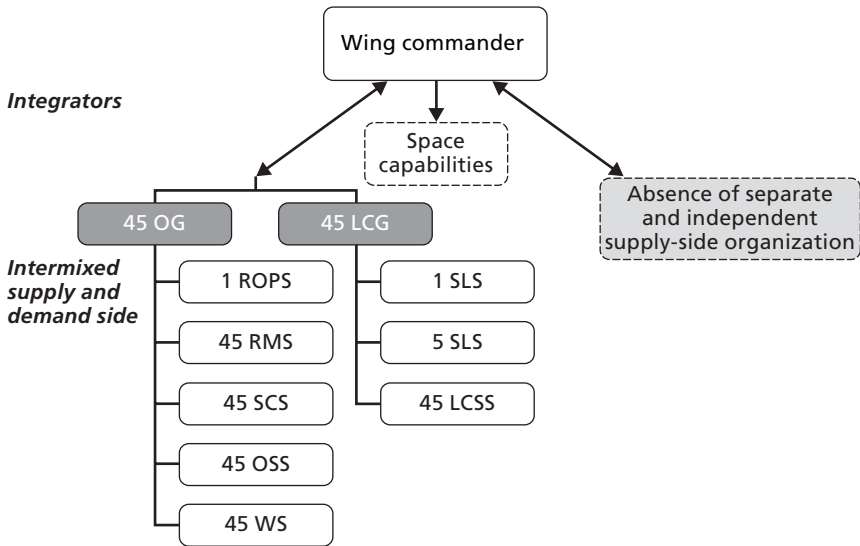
Wing commander

Integrators

Space capabilities

Absence of separate and independent supply-side organization

45 OG

45 LCG

Intermixed supply and demand side

1 ROPS

45 RMS

45 SCS

45 OSS

45 WS

1 SLS

5 SLS

45 LCSS